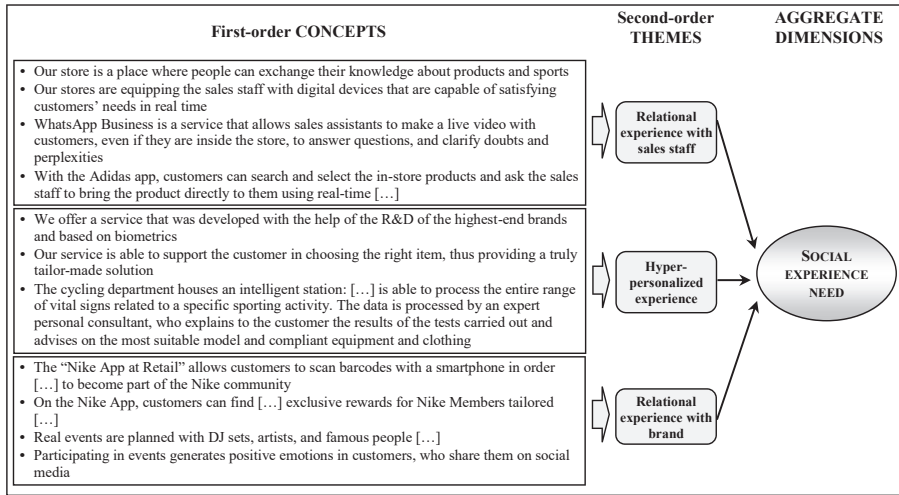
First-order CONCEPTS

Second-order THEMES

AGGREGATE DIMENSIONS

• Our store is a place where people can exchange their knowledge about products and sports
• Our stores are equipping the sales staff with digital devices that are capable of satisfying customers' needs in real time
• WhatsApp Business is a service that allows sales assistants to make a live video with customers, even if they are inside the store, to answer questions, and clarify doubts and perplexities
• With the Adidas app, customers can search and select the in-store products and ask the sales staff to bring the product directly to them using real-time […]

Relational experience with sales staff

• We offer a service that was developed with the help of the R&D of the highest-end brands and based on biometrics
• Our service is able to support the customer in choosing the right item, thus providing a truly tailor-made solution
• The cycling department houses an intelligent station: […] is able to process the entire range of vital signs related to a specific sporting activity. The data is processed by an expert personal consultant, who explains to the customer the results of the tests carried out and advises on the most suitable model and compliant equipment and clothing

Hyper-personalized experience

SOCIAL EXPERIENCE NEED

• The "Nike App at Retail" allows customers to scan barcodes with a smartphone in order […] to become part of the Nike community
• On the Nike App, customers can find […] exclusive rewards for Nike Members tailored […]
• Real events are planned with DJ sets, artists, and famous people […]
• Participating in events generates positive emotions in customers, who share them on social media

Relational experience with brand